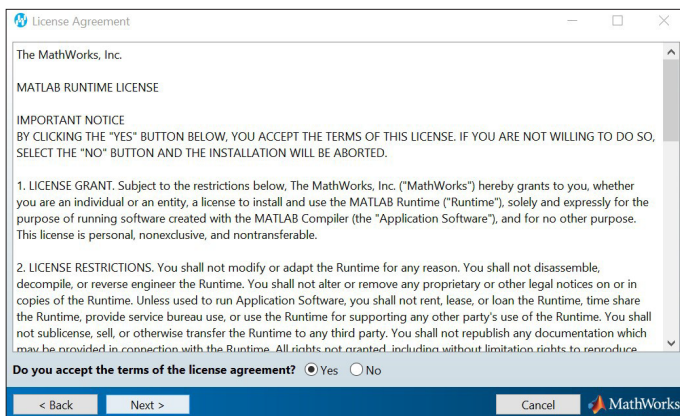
License Agreement

The MathWorks, Inc.

MATLAB RUNTIME LICENSE

IMPORTANT NOTICE
BY CLICKING THE "YES" BUTTON BELOW, YOU ACCEPT THE TERMS OF THIS LICENSE. IF YOU ARE NOT WILLING TO DO SO, SELECT THE "NO" BUTTON AND THE INSTALLATION WILL BE ABORTED.

1. LICENSE GRANT. Subject to the restrictions below, The MathWorks, Inc. ("MathWorks") hereby grants to you, whether you are an individual or an entity, a license to install and use the MATLAB Runtime ("Runtime"), solely and expressly for the purpose of running software created with the MATLAB Compiler (the "Application Software"), and for no other purpose. This license is personal, nonexclusive, and nontransferable.

2. LICENSE RESTRICTIONS. You shall not modify or adapt the Runtime for any reason. You shall not disassemble, decompile, or reverse engineer the Runtime. You shall not alter or remove any proprietary or other legal notices on or in copies of the Runtime. Unless used to run Application Software, you shall not rent, lease, or loan the Runtime, time share the Runtime, provide service bureau use, or use the Runtime for supporting any other party's use of the Runtime. You shall not sublicense, sell, or otherwise transfer the Runtime to any third party. You shall not republish any documentation which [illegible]

Do you accept the terms of the license agreement? Yes No

< Back Next > Cancel MathWorks